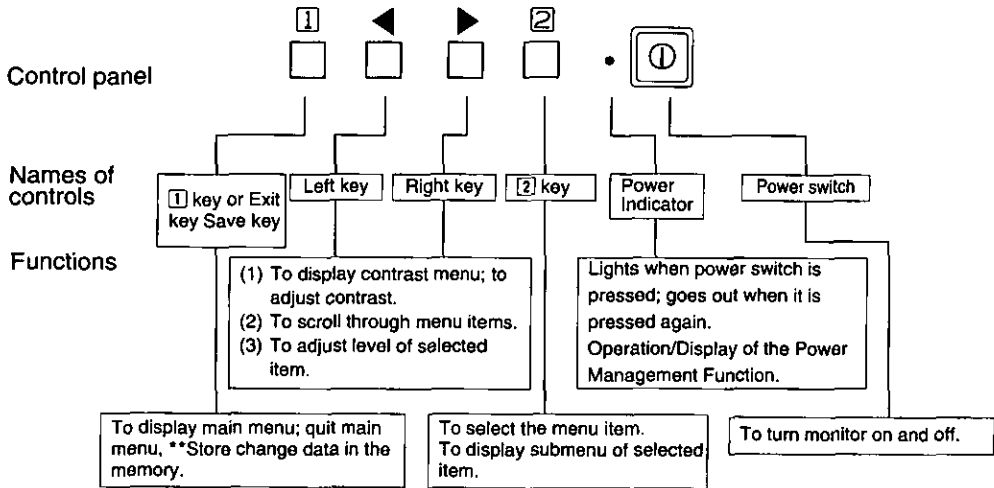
1 ◀ ▶ 2

Control panel

Names of controls

1 key or Exit key Save key

Left key

Right key

2 key

Power Indicator

Power switch

Functions

(1) To display contrast menu; to adjust contrast.
(2) To scroll through menu items.
(3) To adjust level of selected item.

Lights when power switch is pressed; goes out when it is pressed again.
Operation/Display of the Power Management Function.

To display main menu; quit main menu, **Store change data in the memory.

To select the menu item.
To display submenu of selected item.

To turn monitor on and off.